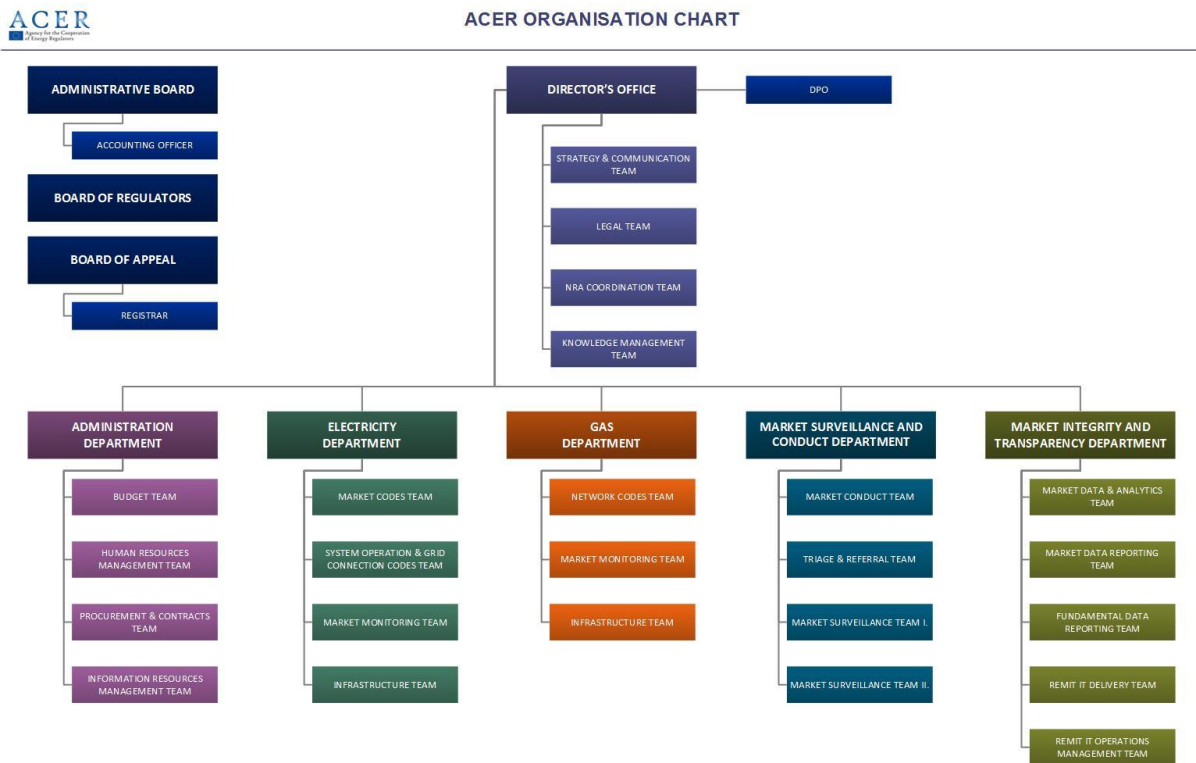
ACER
Agency for the Cooperation of Energy Regulators

ACER ORGANISATION CHART

ADMINISTRATIVE BOARD

ACCOUNTING OFFICER

BOARD OF REGULATORS

BOARD OF APPEAL

REGISTRAR

DIRECTOR'S OFFICE

DPO

STRATEGY & COMMUNICATION TEAM

LEGAL TEAM

NRA COORDINATION TEAM

KNOWLEDGE MANAGEMENT TEAM

ADMINISTRATION DEPARTMENT

BUDGET TEAM

HUMAN RESOURCES MANAGEMENT TEAM

PROCUREMENT & CONTRACTS TEAM

INFORMATION RESOURCES MANAGEMENT TEAM

ELECTRICITY DEPARTMENT

MARKET CODES TEAM

SYSTEM OPERATION & GRID CONNECTION CODES TEAM

MARKET MONITORING TEAM

INFRASTRUCTURE TEAM

GAS DEPARTMENT

NETWORK CODES TEAM

MARKET MONITORING TEAM

INFRASTRUCTURE TEAM

MARKET SURVEILLANCE AND CONDUCT DEPARTMENT

MARKET CONDUCT TEAM

TRIAGE & REFERRAL TEAM

MARKET SURVEILLANCE TEAM I.

MARKET SURVEILLANCE TEAM II.

MARKET INTEGRITY AND TRANSPARENCY DEPARTMENT

MARKET DATA & ANALYTICS TEAM

MARKET DATA REPORTING TEAM

FUNDAMENTAL DATA REPORTING TEAM

REMIT IT DELIVERY TEAM

REMIT IT OPERATIONS MANAGEMENT TEAM